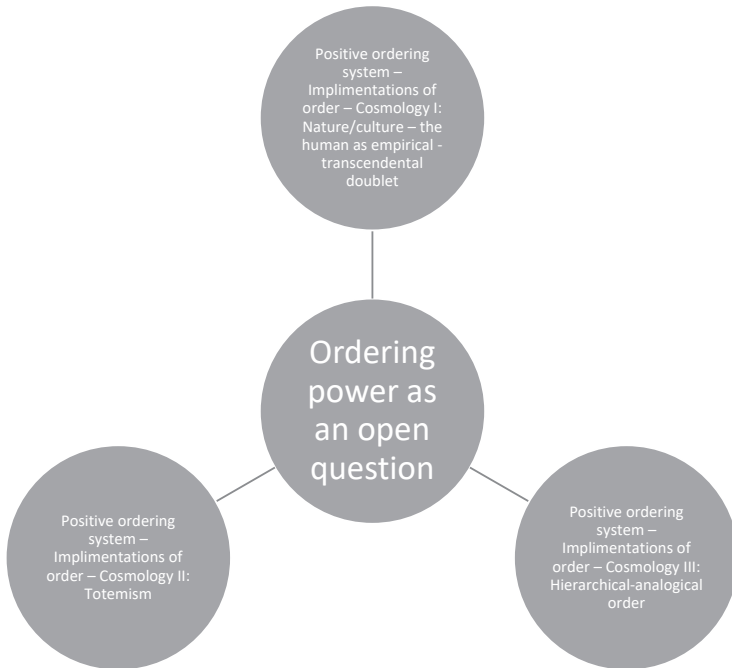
Positive ordering system – Implimentations of order – Cosmology I: Nature/culture – the human as empirical - transcendental doublet

Ordering power as an open question

Positive ordering system – Implimentations of order – Cosmology II: Totemism

Positive ordering system – Implimentations of order – Cosmology III: Hierarchical-analogical order